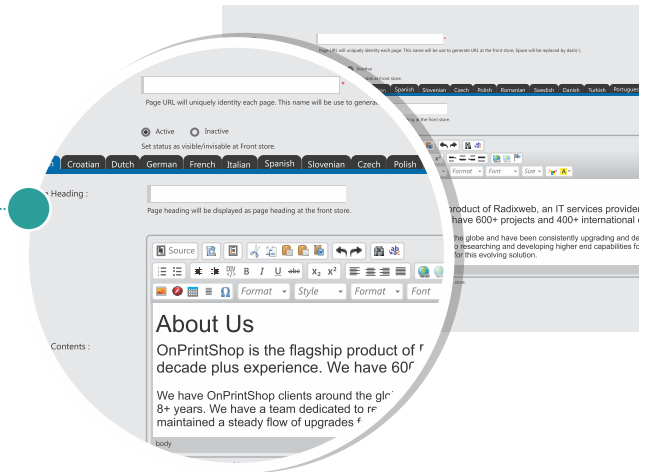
Page URL will uniquely identify each page. This name will be use to generate URL at the front store. Space will be replaced by dash(-)

Inactive

at Front store.

Spanish Slovenian Czech Polish Romanian Swedish Danish Turkish Portuguese

ng at the front store.

Page URL will uniquely identity each page. This name will be use to genera

Active Inactive

Set status as visible/invisable at Front store.

Croatian Dutch German French Italian Spanish Slovenian Czech Polish

Heading :

Page heading will be displayed as page heading at the front store.

Source

B I U abc $x_2$ $x^2$

Ω Format Style Format Font

Format Font Size

About Us

OnPrintShop is the flagship product of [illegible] decade plus experience. We have 60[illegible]

We have OnPrintShop clients around the glo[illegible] 8+ years. We have a team dedicated to re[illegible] maintained a steady flow of upgrades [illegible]

body

Contents :

roduct of Radixweb, an IT services provider have 600+ projects and 400+ international

the globe and have been consistently upgrading and de o researching and developing higher end capabilities fo for this evolving solution.